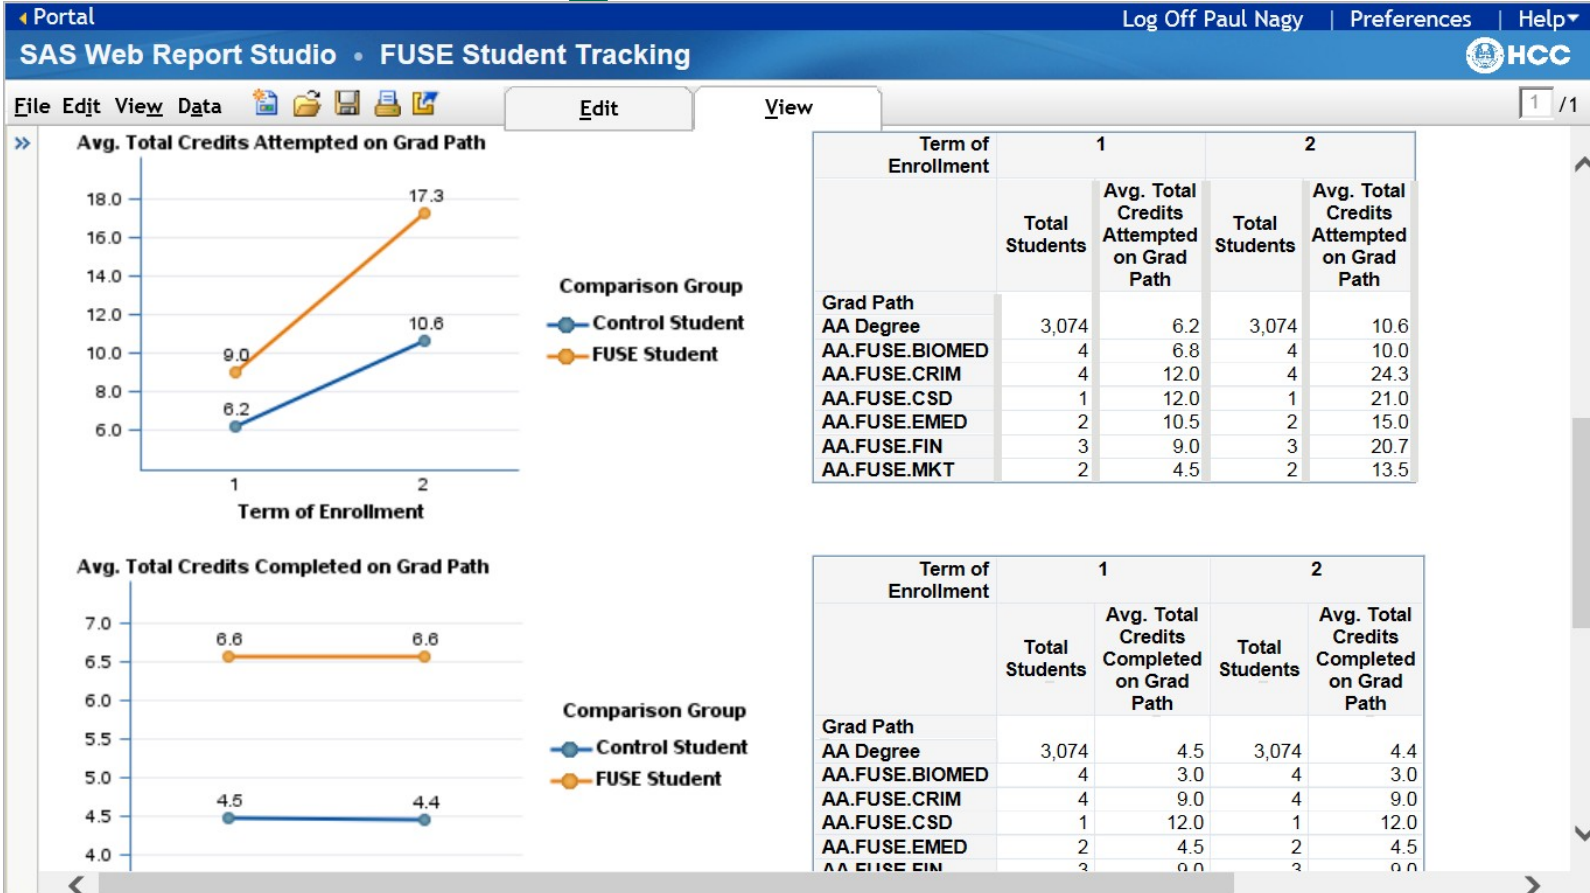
Portal
Log Off Paul Nagy | Preferences | Help
SAS Web Report Studio • FUSE Student Tracking
HCC

File Edit View Data
Edit
View
1 /1

Avg. Total Credits Attempted on Grad Path

18.0
16.0
14.0
12.0
10.0
8.0
6.0
17.3
9.0
10.6
6.2
1
2
Term of Enrollment

Comparison Group
Control Student
FUSE Student

| Term of Enrollment | 1 | | 2 | |
|---|---|---|---|---|
| | Total Students | Avg. Total Credits Attempted on Grad Path | Total Students | Avg. Total Credits Attempted on Grad Path |
| Grad Path | | | | |
| AA Degree | 3,074 | 6.2 | 3,074 | 10.6 |
| AA.FUSE.BIOMED | 4 | 6.8 | 4 | 10.0 |
| AA.FUSE.CRIM | 4 | 12.0 | 4 | 24.3 |
| AA.FUSE.CSD | 1 | 12.0 | 1 | 21.0 |
| AA.FUSE.EMED | 2 | 10.5 | 2 | 15.0 |
| AA.FUSE.FIN | 3 | 9.0 | 3 | 20.7 |
| AA.FUSE.MKT | 2 | 4.5 | 2 | 13.5 |

Avg. Total Credits Completed on Grad Path

7.0
6.5
6.0
5.5
5.0
4.5
4.0
6.6
6.6
4.5
4.4

Comparison Group
Control Student
FUSE Student

| Term of Enrollment | 1 | | 2 | |
|---|---|---|---|---|
| | Total Students | Avg. Total Credits Completed on Grad Path | Total Students | Avg. Total Credits Completed on Grad Path |
| Grad Path | | | | |
| AA Degree | 3,074 | 4.5 | 3,074 | 4.4 |
| AA.FUSE.BIOMED | 4 | 3.0 | 4 | 3.0 |
| AA.FUSE.CRIM | 4 | 9.0 | 4 | 9.0 |
| AA.FUSE.CSD | 1 | 12.0 | 1 | 12.0 |
| AA.FUSE.EMED | 2 | 4.5 | 2 | 4.5 |
| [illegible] | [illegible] | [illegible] | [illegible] | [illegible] |